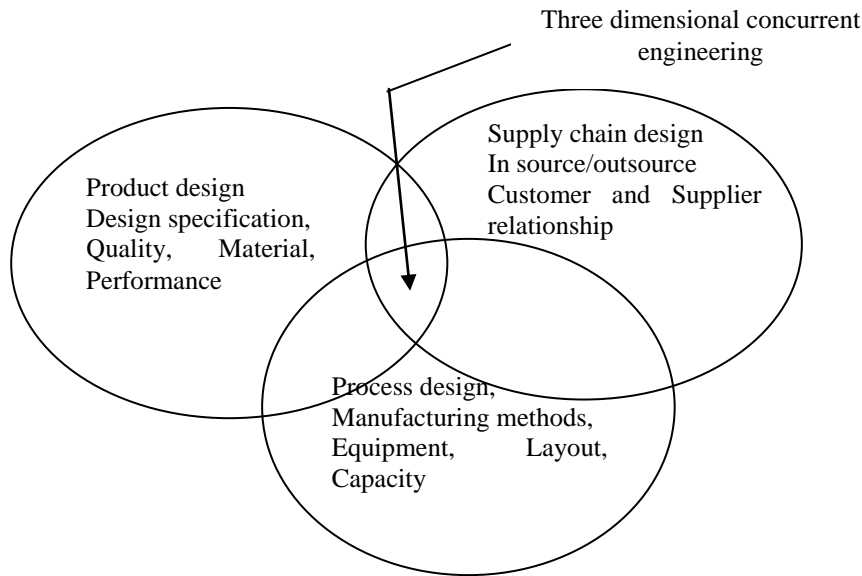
Three dimensional concurrent engineering

Product design
Design specification, Quality, Material, Performance

Supply chain design
In source/outsource
Customer and Supplier relationship

Process design,
Manufacturing methods, Equipment, Layout, Capacity